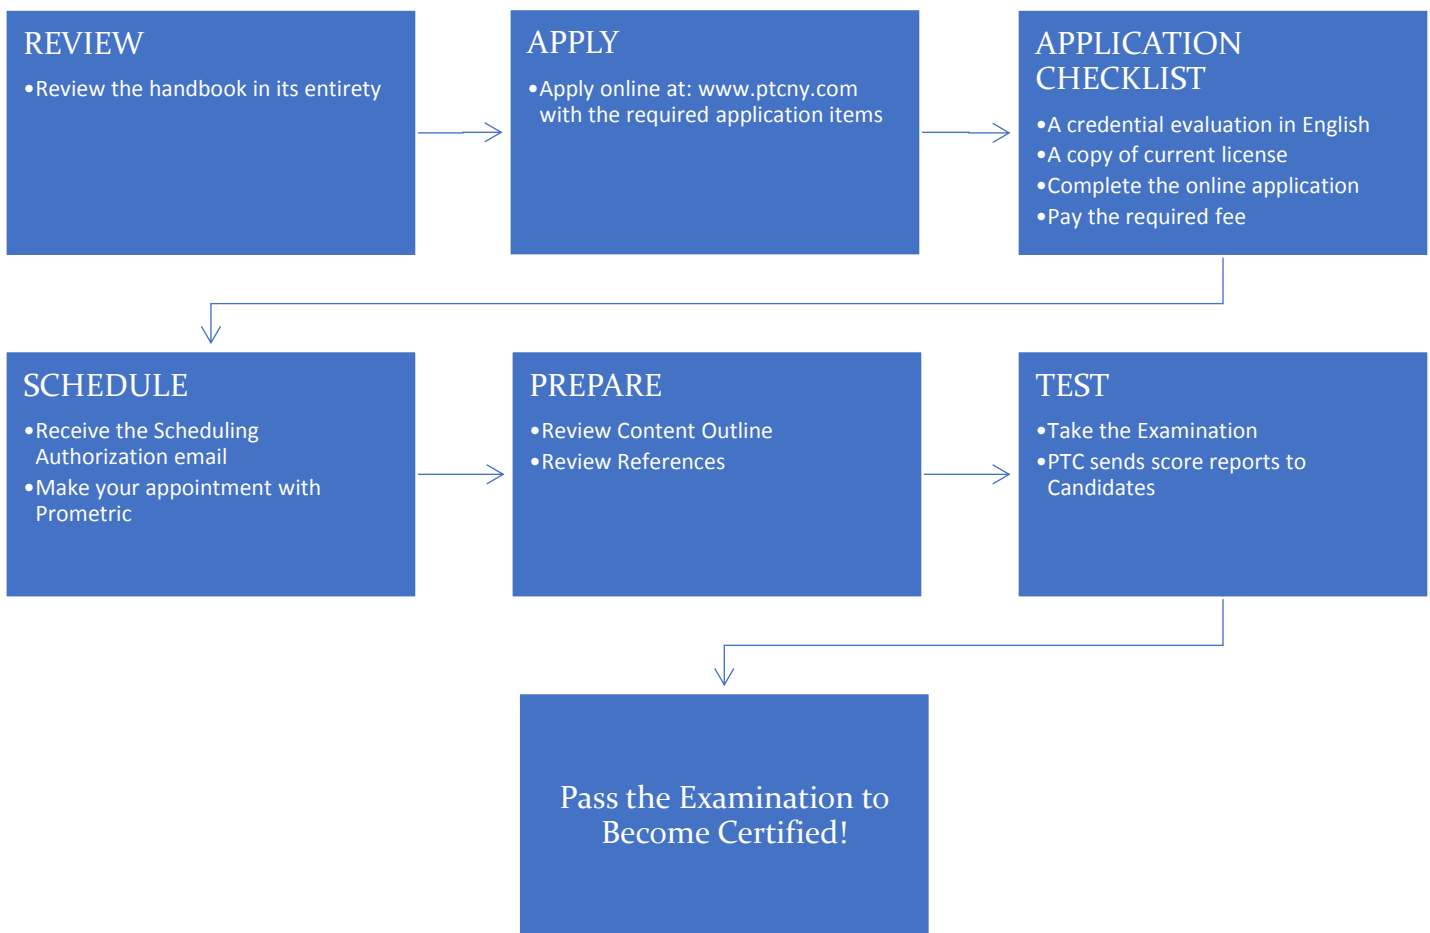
REVIEW
• Review the handbook in its entirety

APPLY
• Apply online at: www.ptcny.com with the required application items

APPLICATION CHECKLIST
• A credential evaluation in English
• A copy of current license
• Complete the online application
• Pay the required fee

SCHEDULE
• Receive the Scheduling Authorization email
• Make your appointment with Prometric

PREPARE
• Review Content Outline
• Review References

TEST
• Take the Examination
• PTC sends score reports to Candidates

Pass the Examination to Become Certified!